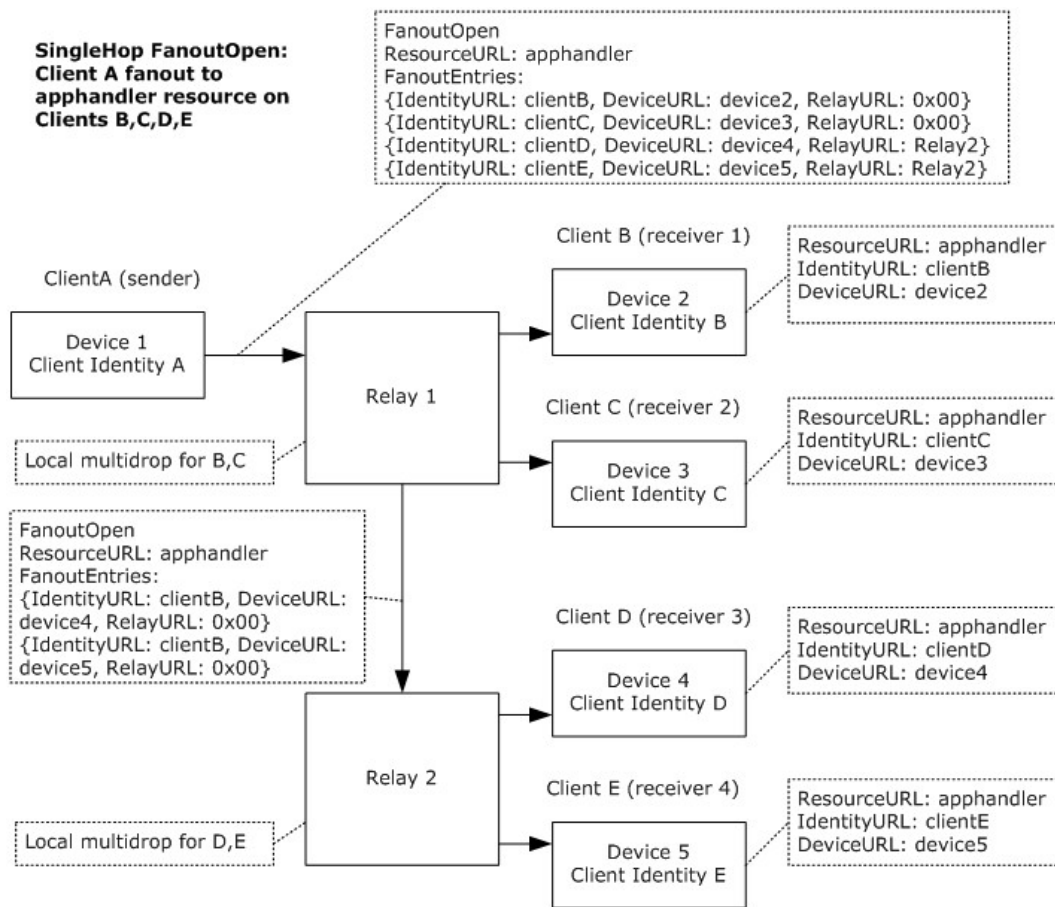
SingleHop FanoutOpen: Client A fanout to apphandler resource on Clients B,C,D,E

FanoutOpen
ResourceURL: apphandler
FanoutEntries:
{IdentityURL: clientB, DeviceURL: device2, RelayURL: 0x00}
{IdentityURL: clientC, DeviceURL: device3, RelayURL: 0x00}
{IdentityURL: clientD, DeviceURL: device4, RelayURL: Relay2}
{IdentityURL: clientE, DeviceURL: device5, RelayURL: Relay2}

ClientA (sender)

Device 1
Client Identity A

Relay 1

Local multidrop for B,C

Client B (receiver 1)

Device 2
Client Identity B

ResourceURL: apphandler
IdentityURL: clientB
DeviceURL: device2

Client C (receiver 2)

Device 3
Client Identity C

ResourceURL: apphandler
IdentityURL: clientC
DeviceURL: device3

FanoutOpen
ResourceURL: apphandler
FanoutEntries:
{IdentityURL: clientB, DeviceURL: device4, RelayURL: 0x00}
{IdentityURL: clientB, DeviceURL: device5, RelayURL: 0x00}

Client D (receiver 3)

Device 4
Client Identity D

ResourceURL: apphandler
IdentityURL: clientD
DeviceURL: device4

Relay 2

Local multidrop for D,E

Client E (receiver 4)

Device 5
Client Identity E

ResourceURL: apphandler
IdentityURL: clientE
DeviceURL: device5